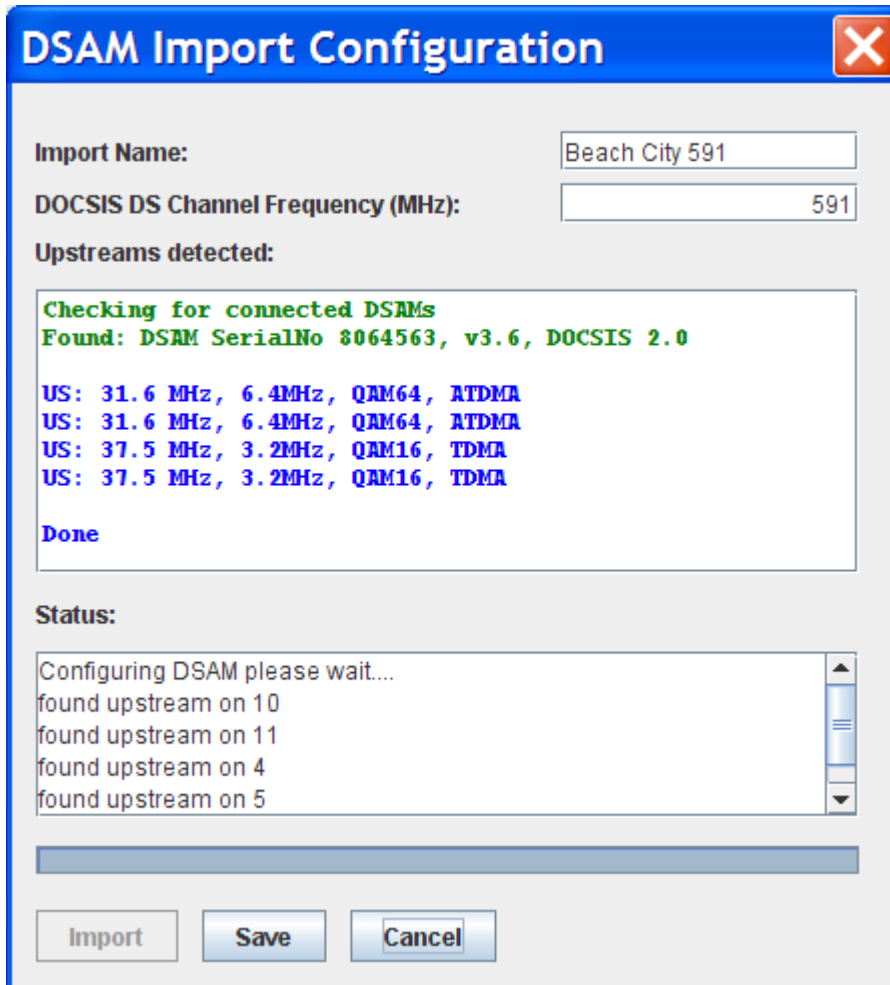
DSAM Import Configuration

Import Name: Beach City 591

DOCSIS DS Channel Frequency (MHz): 591

Upstreams detected:

Checking for connected DSAMs
Found: DSAM SerialNo 8064563, v3.6, DOCSIS 2.0

US: 31.6 MHz, 6.4MHz, QAM64, ATDMA
US: 31.6 MHz, 6.4MHz, QAM64, ATDMA
US: 37.5 MHz, 3.2MHz, QAM16, TDMA
US: 37.5 MHz, 3.2MHz, QAM16, TDMA

Done

Status:

Configuring DSAM please wait....
found upstream on 10
found upstream on 11
found upstream on 4
found upstream on 5

Import Save Cancel